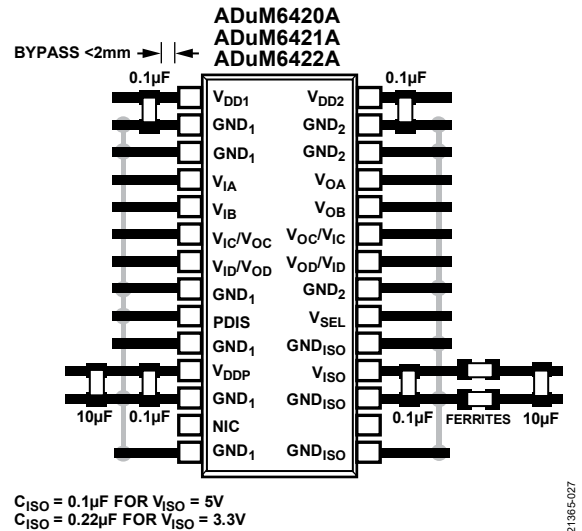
ADuM6420A
ADuM6421A
ADuM6422A

BYPASS <2mm

0.1µF

0.1µF

$V_{DD1}$ | $V_{DD2}$
$GND_1$ | $GND_2$
$GND_1$ | $GND_2$
$V_{IA}$ | $V_{OA}$
$V_{IB}$ | $V_{OB}$
$V_{IC}/V_{OC}$ | $V_{OC}/V_{IC}$
$V_{ID}/V_{OD}$ | $V_{OD}/V_{ID}$
$GND_1$ | $GND_2$
PDIS | $V_{SEL}$
$GND_1$ | $GND_{ISO}$
$V_{DDP}$ | $V_{ISO}$
$GND_1$ | $GND_{ISO}$
NIC
$GND_1$ | $GND_{ISO}$

10µF 0.1µF

0.1µF FERRITES 10µF

$C_{ISO}$ = 0.1µF FOR $V_{ISO}$ = 5V
$C_{ISO}$ = 0.22µF FOR $V_{ISO}$ = 3.3V

21365-027